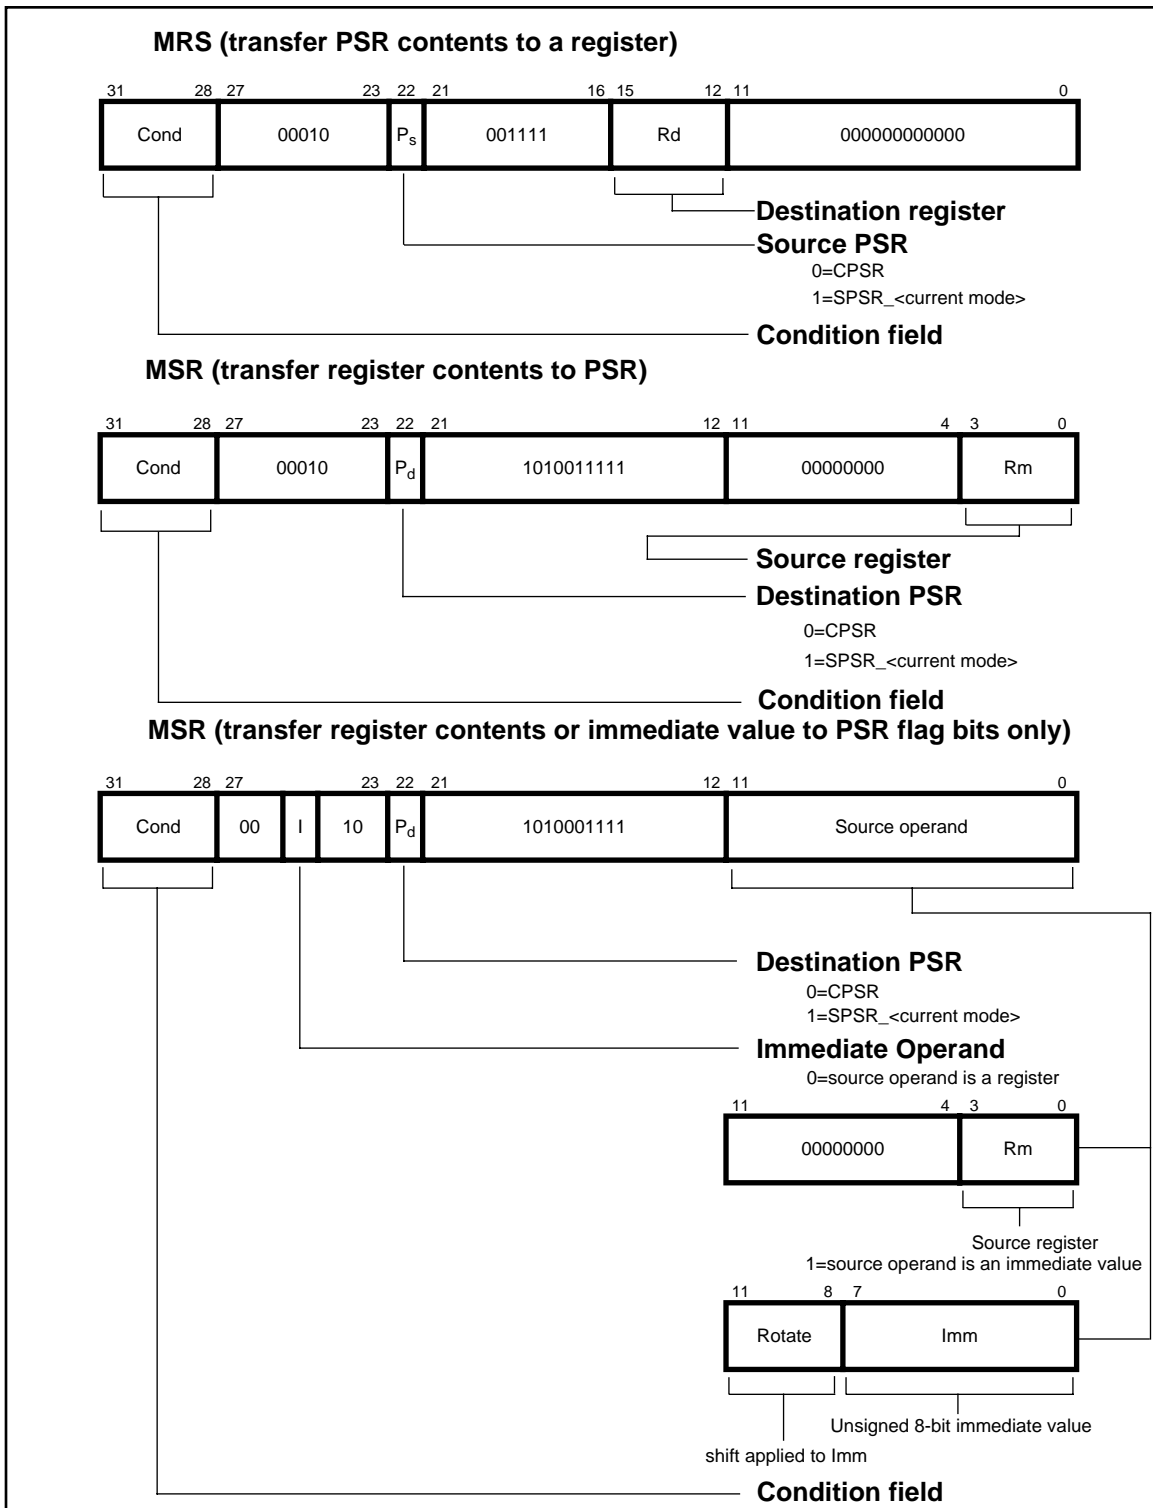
MRS (transfer PSR contents to a register)

31 28 27 23 22 21 16 15 12 11 0

| Cond | 00010 | $P_s$ | 001111 | Rd | 000000000000 |
|---|---|---|---|---|---|

Destination register
Source PSR
0=CPSR
1=SPSR_<current mode>
Condition field

MSR (transfer register contents to PSR)

31 28 27 23 22 21 12 11 4 3 0

| Cond | 00010 | $P_d$ | 1010011111 | 00000000 | Rm |
|---|---|---|---|---|---|

Source register
Destination PSR
0=CPSR
1=SPSR_<current mode>
Condition field

MSR (transfer register contents or immediate value to PSR flag bits only)

31 28 27 23 22 21 12 11 0

| Cond | 00 | I | 10 | $P_d$ | 1010001111 | Source operand |
|---|---|---|---|---|---|---|

Destination PSR
0=CPSR
1=SPSR_<current mode>
Immediate Operand
0=source operand is a register

11 4 3 0

| 00000000 | Rm |
|---|---|

Source register
1=source operand is an immediate value

11 8 7 0

| Rotate | Imm |
|---|---|

Unsigned 8-bit immediate value
shift applied to Imm
Condition field